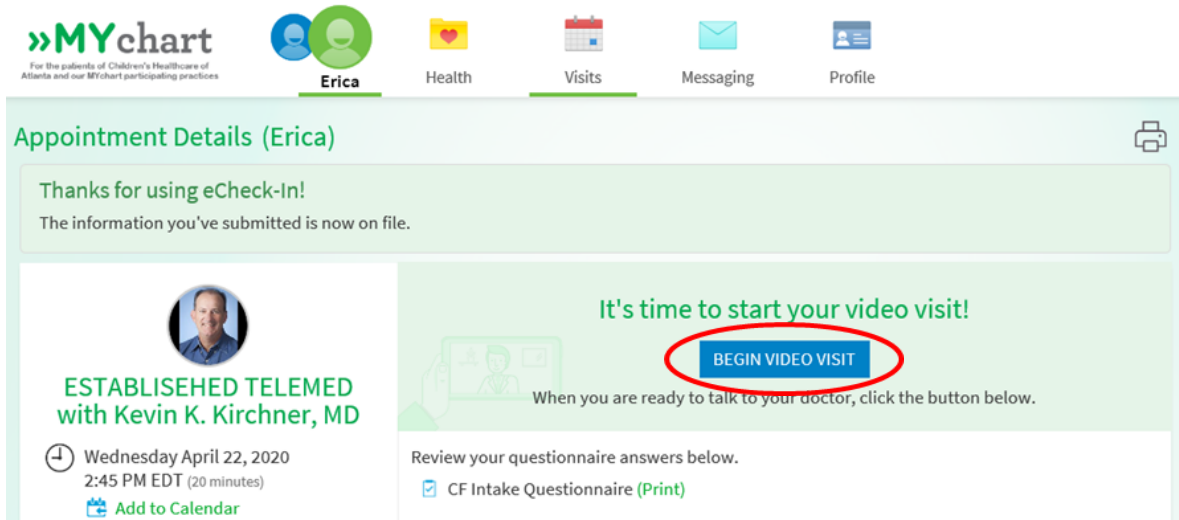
»MYchart
For the patients of Children's Healthcare of Atlanta and our MYchart participating practices

Erica
Health
Visits
Messaging
Profile

Appointment Details (Erica)

Thanks for using eCheck-In!
The information you've submitted is now on file.

ESTABLISEHED TELEMED with Kevin K. Kirchner, MD

Wednesday April 22, 2020
2:45 PM EDT (20 minutes)
Add to Calendar

It's time to start your video visit!

BEGIN VIDEO VISIT

When you are ready to talk to your doctor, click the button below.

Review your questionnaire answers below.
CF Intake Questionnaire (Print)